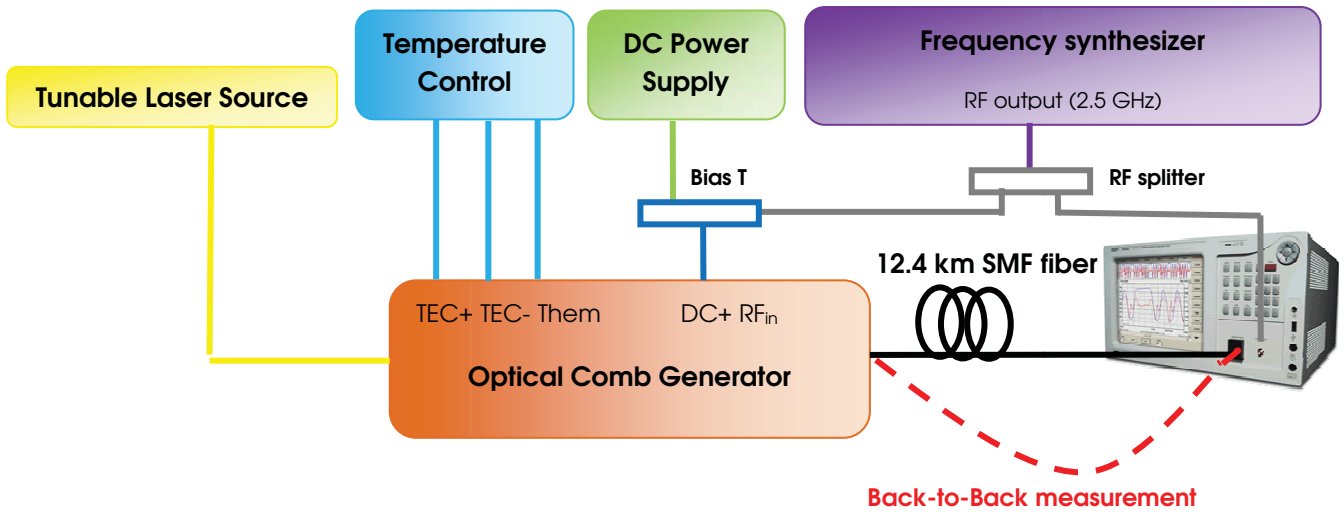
Temperature Control

DC Power Supply

Frequency synthesizer

RF output (2.5 GHz)

Tunable Laser Source

Bias T

RF splitter

12.4 km SMF fiber

TEC+ TEC- Them

DC+ RF$_{in}$

Optical Comb Generator

Back-to-Back measurement